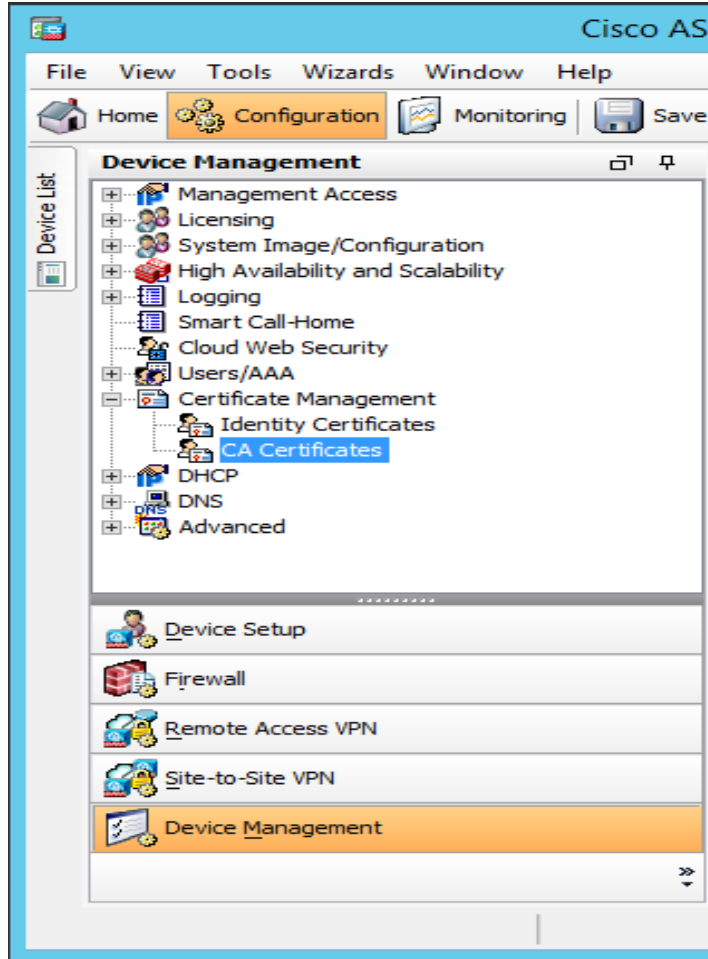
Cisco AS

File View Tools Wizards Window Help

Home Configuration Monitoring Save

Device List

Device Management

Management Access
Licensing
System Image/Configuration
High Availability and Scalability
Logging
Smart Call-Home
Cloud Web Security
Users/AAA
Certificate Management
Identity Certificates
CA Certificates
DHCP
DNS
Advanced

Device Setup
Firewall
Remote Access VPN
Site-to-Site VPN
Device Management